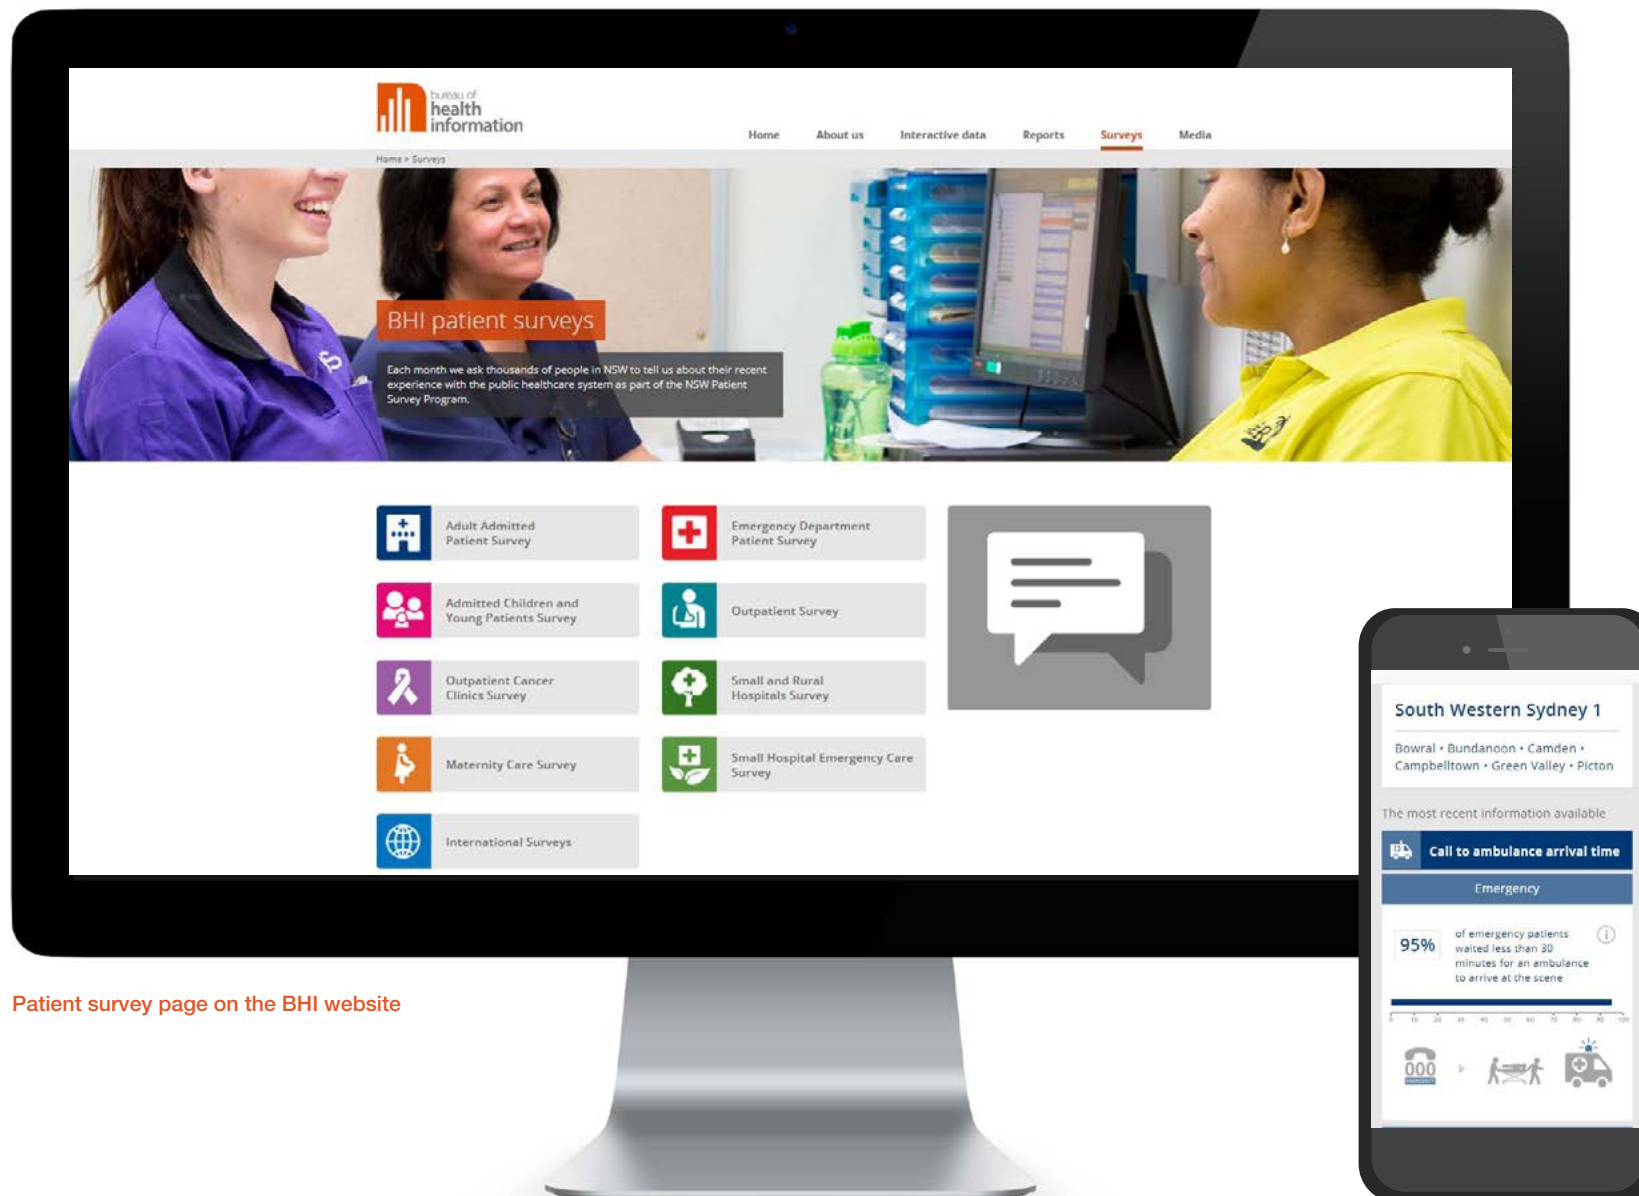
bureau of health information

Home About us Interactive data Reports Surveys Media

Home > Surveys

BHI patient surveys

Each month we ask thousands of people in NSW to tell us about their recent experience with the public healthcare system as part of the NSW Patient Survey Program.

Adult Admitted Patient Survey

Emergency Department Patient Survey

Admitted Children and Young Patients Survey

Outpatient Survey

Outpatient Cancer Clinics Survey

Small and Rural Hospitals Survey

Maternity Care Survey

Small Hospital Emergency Care Survey

International Surveys

South Western Sydney 1

Bowral • Bundanoon • Camden • Campbelltown • Green Valley • Picton

The most recent information available

Call to ambulance arrival time

Emergency

95%

of emergency patients waited less than 30 minutes for an ambulance to arrive at the scene

000

Patient survey page on the BHI website